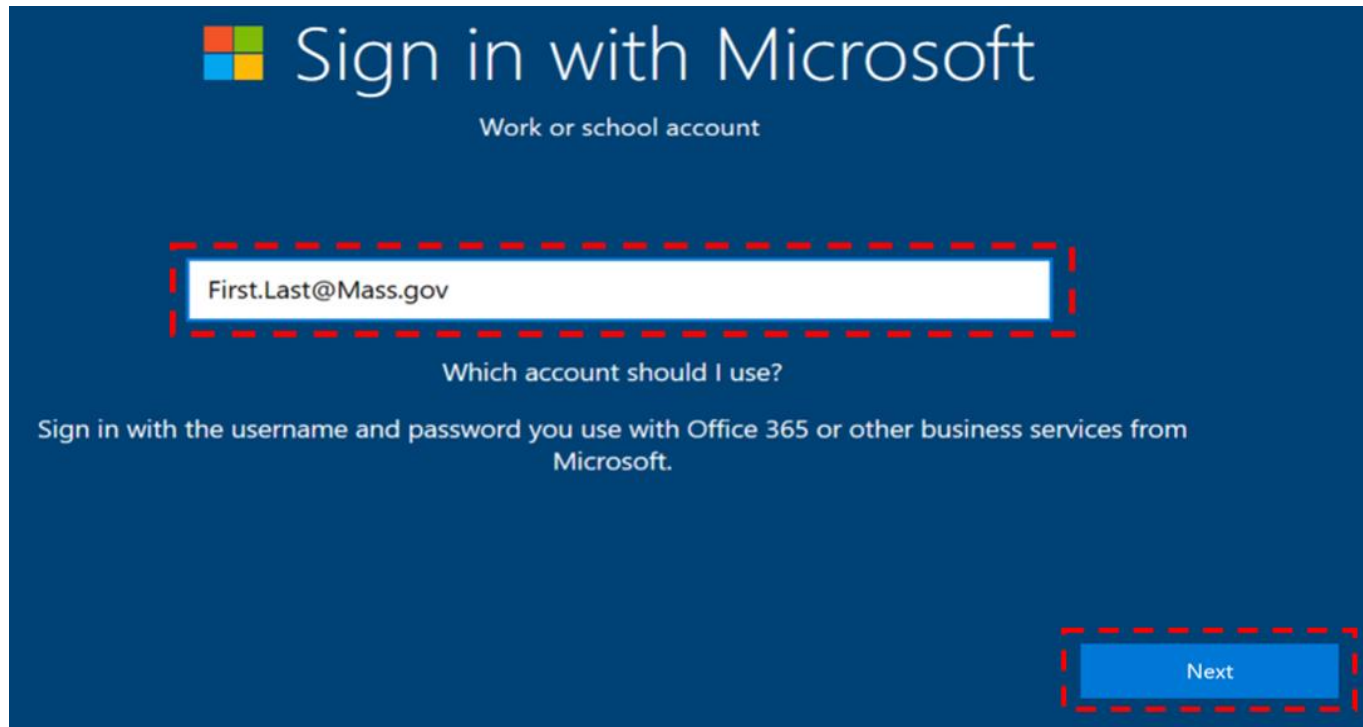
Sign in with Microsoft

Work or school account

First.Last@Mass.gov

Which account should I use?

Sign in with the username and password you use with Office 365 or other business services from Microsoft.

Next